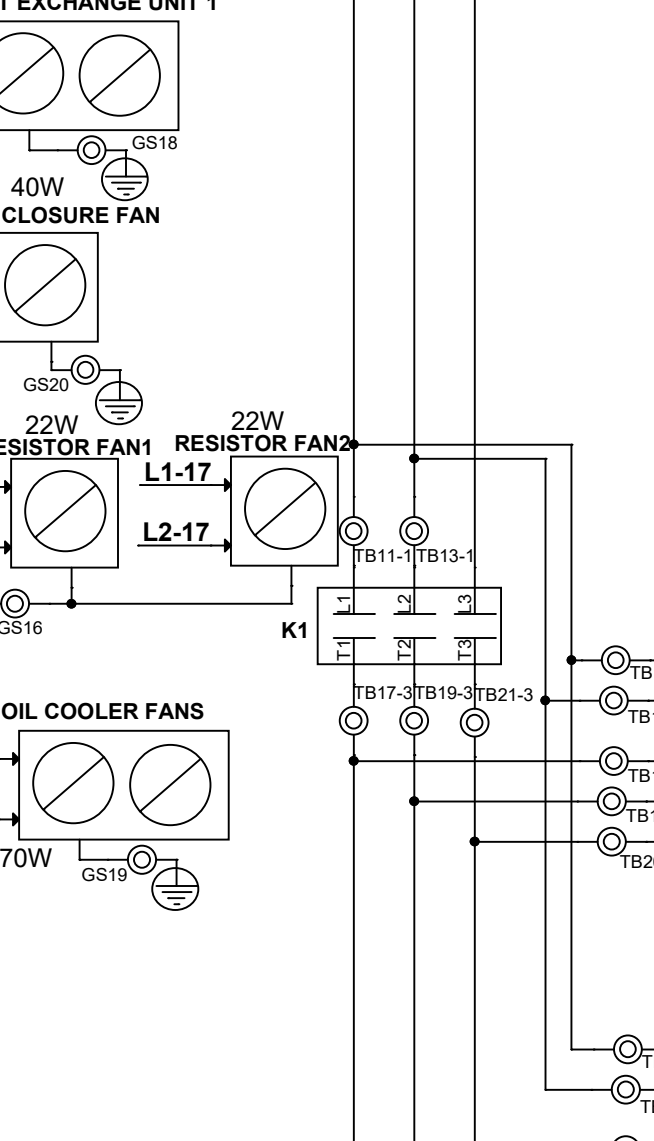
T EXCHANGE UNIT 1

GS18

40W

CLOSURE FAN

GS20

22W

RESISTOR FAN1

22W

RESISTOR FAN2

L1-17

L2-17

TB11-1

TB13-1

GS16

K1

L1

L2

L3

T1

T2

T3

TB

TB17-3

TB19-3

TB21-3

TB1

TB1

TB1

TB2

OIL COOLER FANS

70W

GS19

T

T